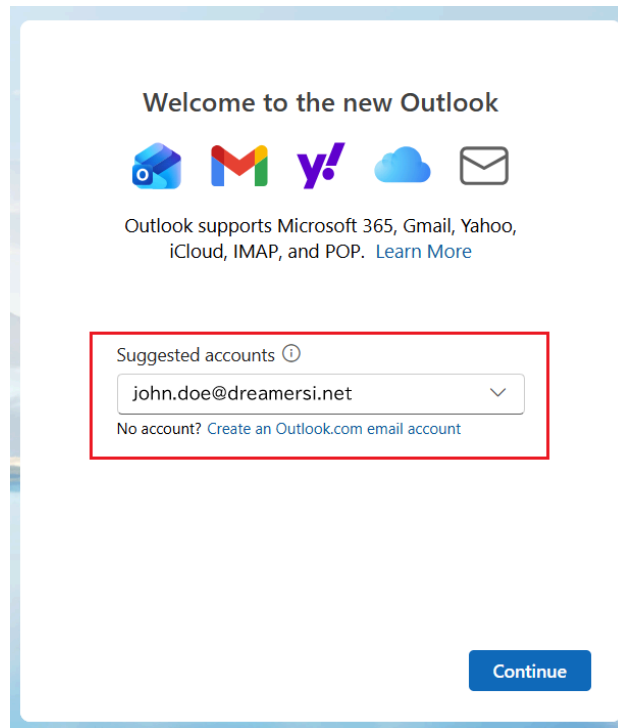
Welcome to the new Outlook

Outlook supports Microsoft 365, Gmail, Yahoo, iCloud, IMAP, and POP. Learn More

Suggested accounts ⓘ

john.doe@dreamersi.net

No account? Create an Outlook.com email account

Continue